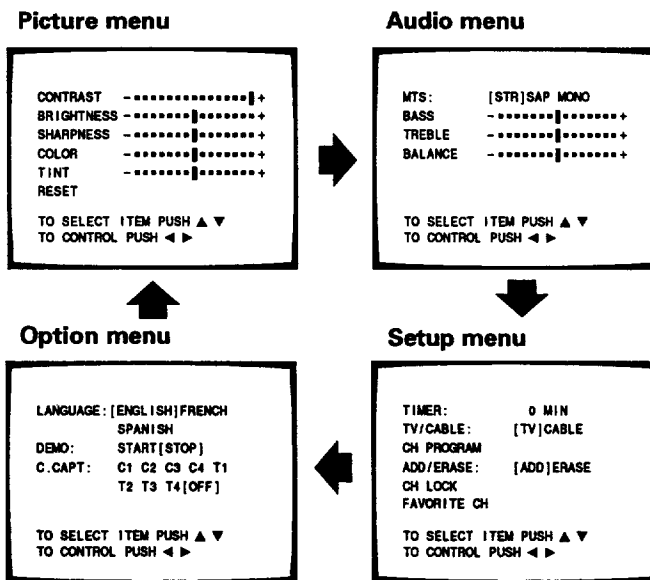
Picture menu

CONTRAST -
BRIGHTNESS -
SHARPNESS -
COLOR -
TINT -
RESET

TO SELECT ITEM PUSH ▲ ▼
TO CONTROL PUSH ◄ ►

Audio menu

MTS: [STR]SAP MONO
BASS -
TREBLE -
BALANCE -

TO SELECT ITEM PUSH ▲ ▼
TO CONTROL PUSH ◄ ►

Option menu

LANGUAGE: [ENGLISH]FRENCH SPANISH
DEMO: START[STOP]
C.CAPT: C1 C2 C3 C4 T1 T2 T3 T4[OFF]

TO SELECT ITEM PUSH ▲ ▼
TO CONTROL PUSH ◄ ►

Setup menu

TIMER: 0 MIN
TV/CABLE: [TV]CABLE
CH PROGRAM
ADD/ERASE: [ADD]ERASE
CH LOCK
FAVORITE CH

TO SELECT ITEM PUSH ▲ ▼
TO CONTROL PUSH ◄ ►